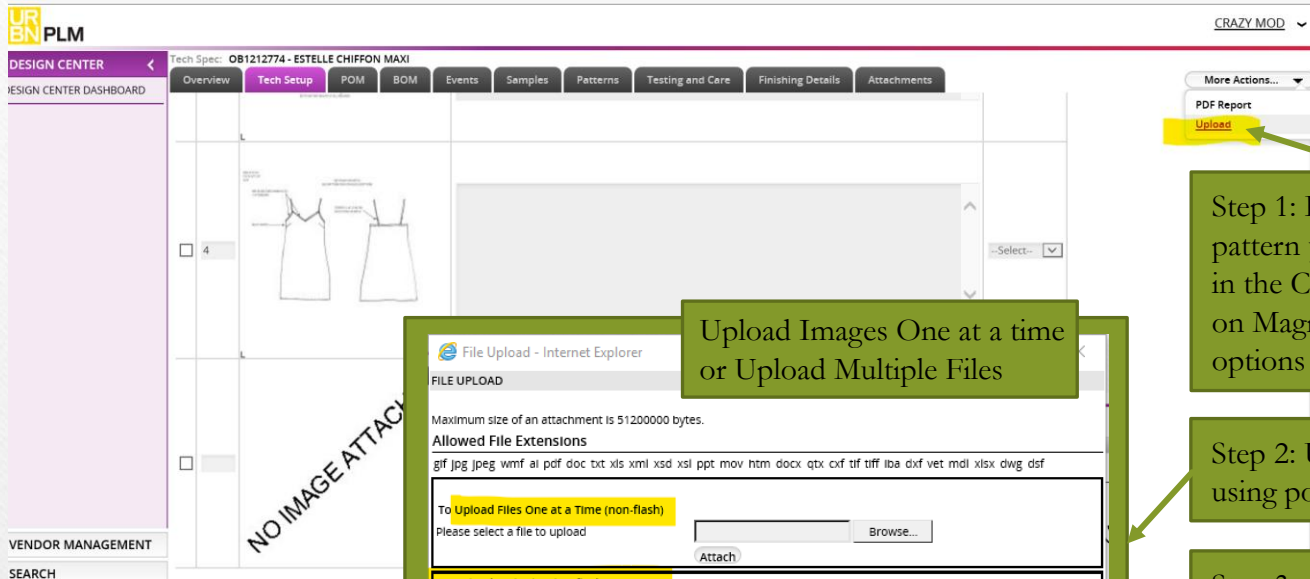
URBN PLM

CRAZY MOD

DESIGN CENTER

DESIGN CENTER DASHBOARD

Tech Spec: OB1212774 - ESTELLE CHIFFON MAXI

Overview | Tech Setup | POM | BOM | Events | Samples | Patterns | Testing and Care | Finishing Details | Attachments

More Actions...

PDF Report

Upload

4

--Select--

NO IMAGE ATTACH

Step 1: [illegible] pattern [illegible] in the C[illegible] on Mag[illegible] options

Upload Images One at a time or Upload Multiple Files

File Upload - Internet Explorer

FILE UPLOAD

Maximum size of an attachment is 51200000 bytes.

Allowed File Extensions

gif jpg jpeg wmf ai pdf doc txt xls xml xsd xsl ppt mov htm docx qtx cxf tif tiff iba dxf vet mdl xlsx dwg dsf

To Upload Files One at a Time (non-flash)

Please select a file to upload

Browse...

Attach

Step 2: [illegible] using p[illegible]

VENDOR MANAGEMENT

SEARCH